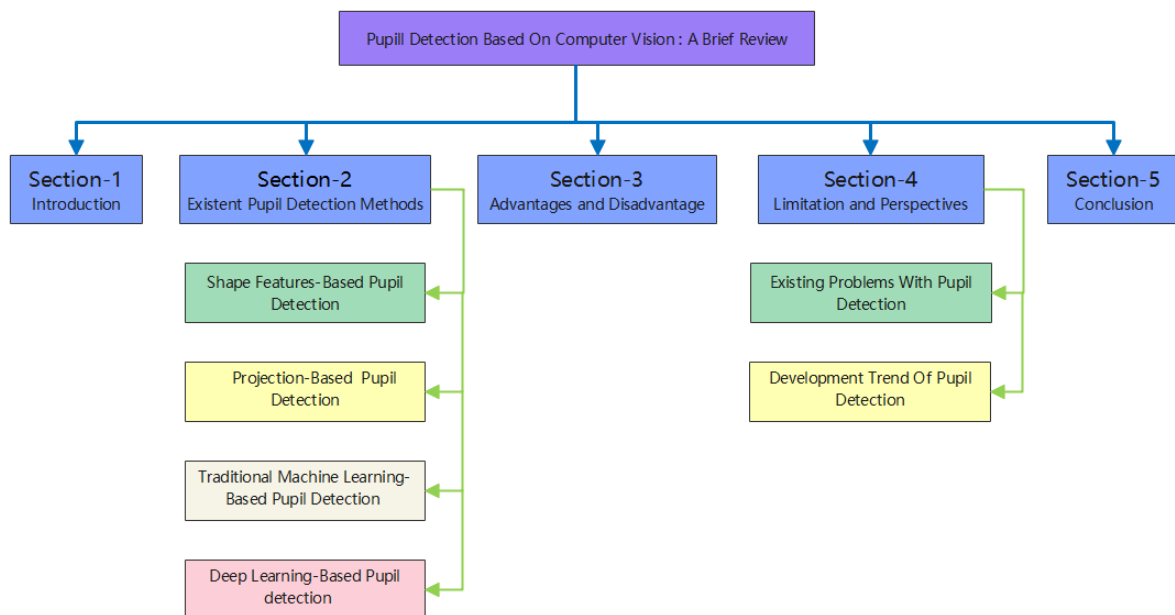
Pupill Detection Based On Computer Vision : A Brief Review

Section-1
Introduction

Section-2
Existent Pupil Detection Methods

Shape Features-Based Pupil Detection

Projection-Based Pupil Detection

Traditional Machine Learning-Based Pupil Detection

Deep Learning-Based Pupil detection

Section-3
Advantages and Disadvantage

Section-4
Limitation and Perspectives

Existing Problems With Pupil Detection

Development Trend Of Pupil Detection

Section-5
Conclusion